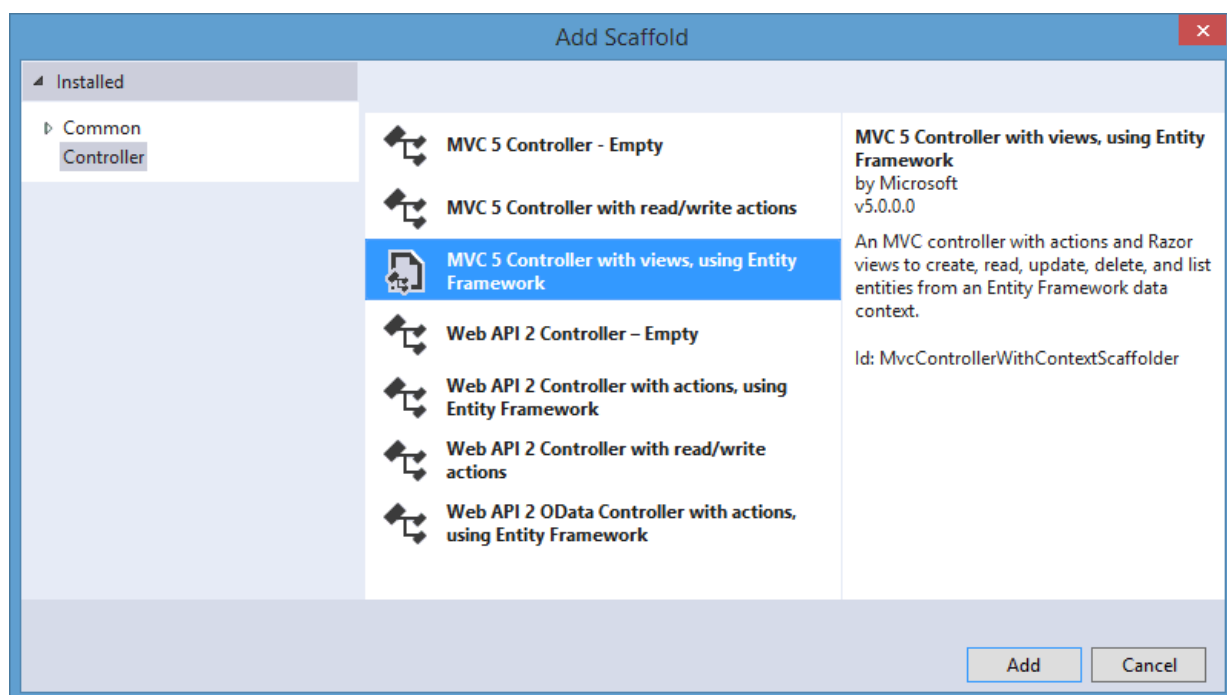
Add Scaffold

Installed

Common
Controller

MVC 5 Controller - Empty

MVC 5 Controller with read/write actions

MVC 5 Controller with views, using Entity Framework

Web API 2 Controller – Empty

Web API 2 Controller with actions, using Entity Framework

Web API 2 Controller with read/write actions

Web API 2 OData Controller with actions, using Entity Framework

MVC 5 Controller with views, using Entity Framework
by Microsoft
v5.0.0.0

An MVC controller with actions and Razor views to create, read, update, delete, and list entities from an Entity Framework data context.

Id: MvcControllerWithContextScaffolder

Add

Cancel